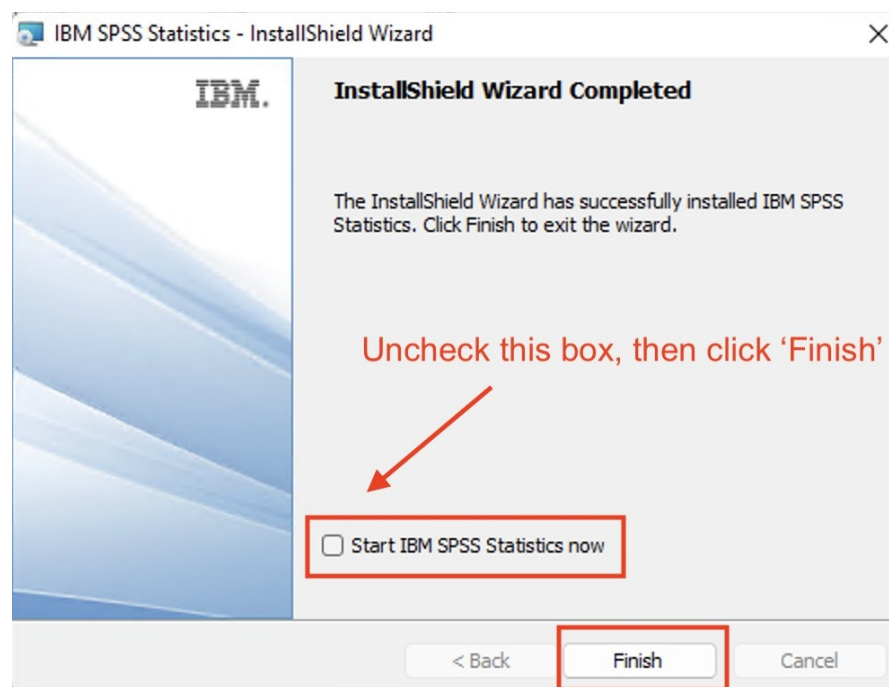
IBM SPSS Statistics - InstallShield Wizard

IBM.

InstallShield Wizard Completed

The InstallShield Wizard has successfully installed IBM SPSS Statistics. Click Finish to exit the wizard.

Uncheck this box, then click ‘Finish’

Start IBM SPSS Statistics now

< Back

Finish

Cancel